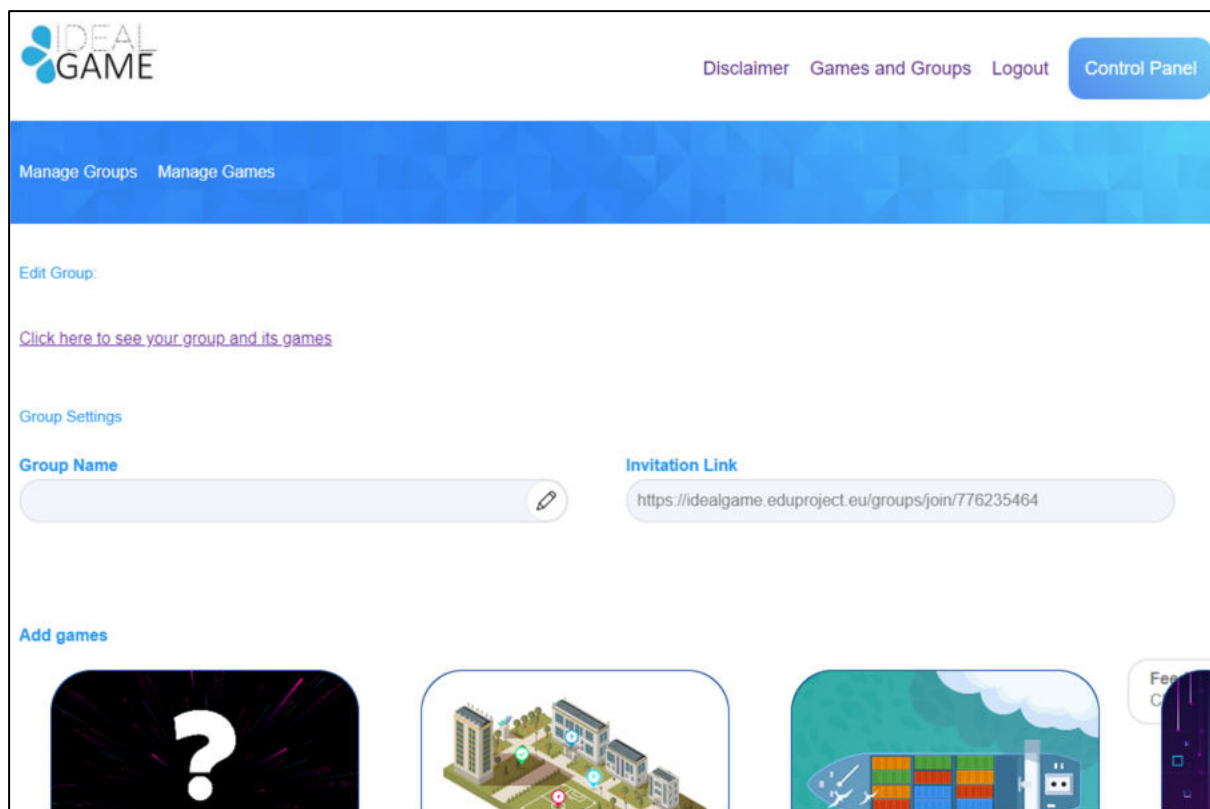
IDEAL GAME

Disclaimer Games and Groups Logout Control Panel

Manage Groups Manage Games

Edit Group:

Click here to see your group and its games

Group Settings

Group Name

Invitation Link

https://idealgame.eduproject.eu/groups/join/776235464

Add games

Fee
C